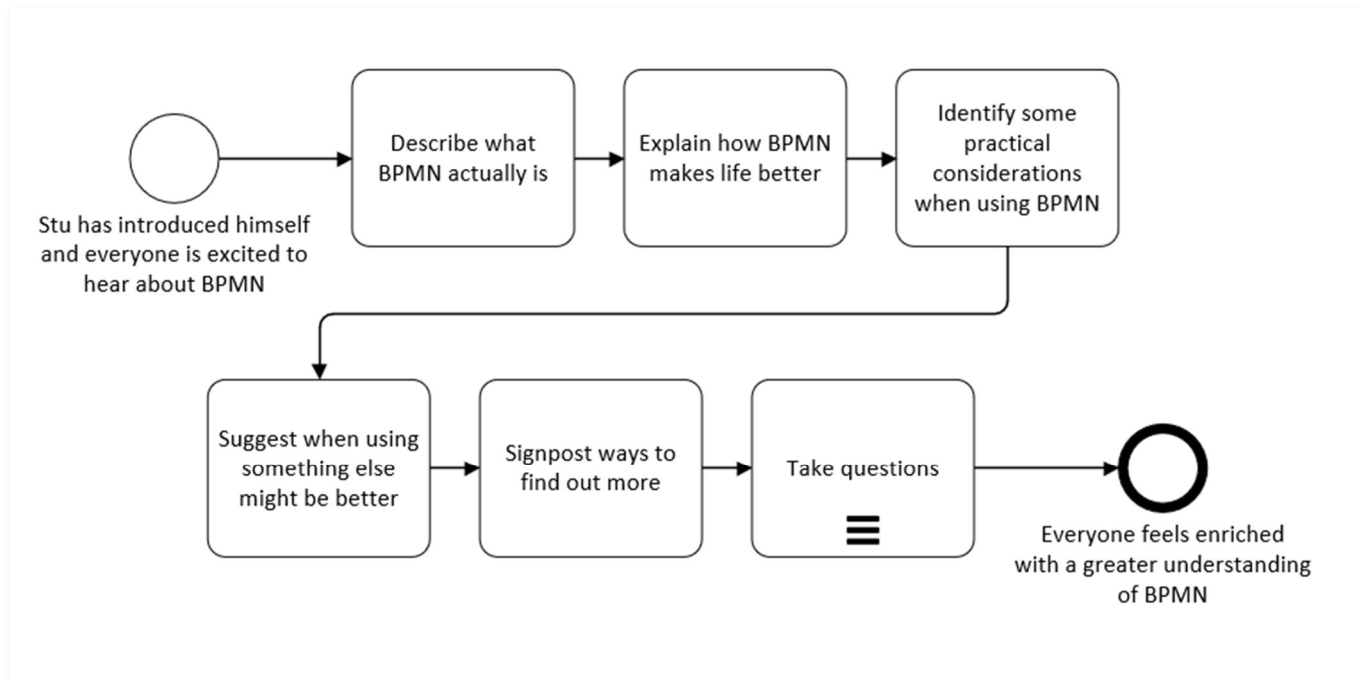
Stu has introduced himself and everyone is excited to hear about BPMN

Describe what BPMN actually is

Explain how BPMN makes life better

Identify some practical considerations when using BPMN

Suggest when using something else might be better

Signpost ways to find out more

Take questions

Everyone feels enriched with a greater understanding of BPMN